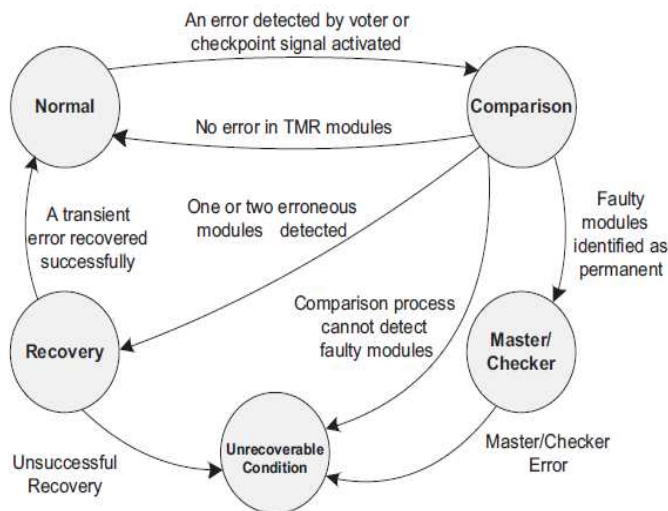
An error detected by voter or checkpoint signal activated

Normal

Comparison

No error in TMR modules

A transient error recovered successfully

One or two erroneous modules detected

Faulty modules identified as permanent

Comparison process cannot detect faulty modules

Recovery

Master/ Checker

Unsuccessful Recovery

Unrecoverable Condition

Master/Checker Error